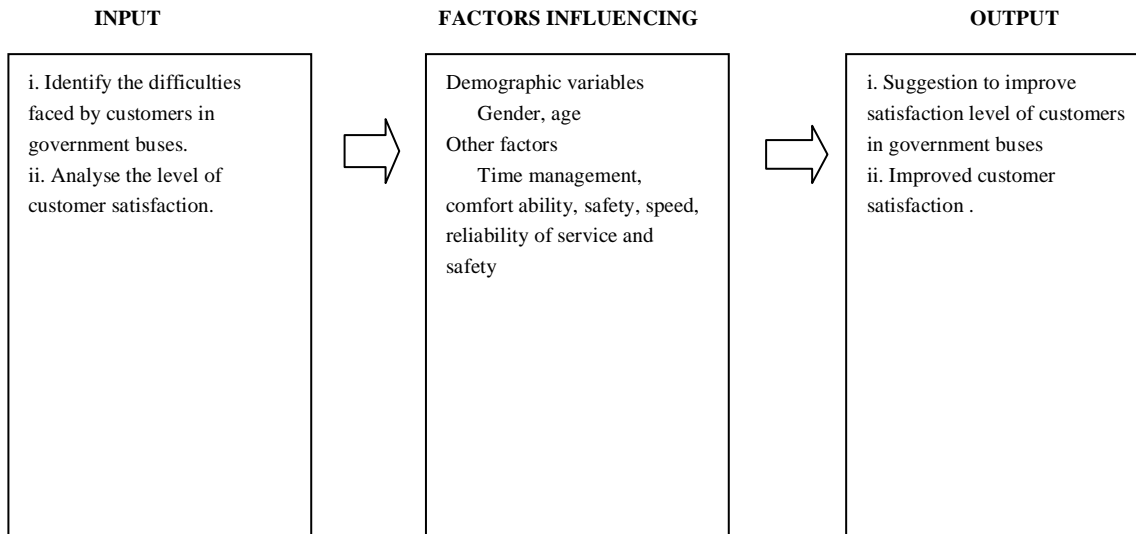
**INPUT**

i. Identify the difficulties faced by customers in government buses.
ii. Analyse the level of customer satisfaction.

**FACTORS INFLUENCING**

Demographic variables
Gender, age
Other factors
Time management, comfort ability, safety, speed, reliability of service and safety

**OUTPUT**

i. Suggestion to improve satisfaction level of customers in government buses
ii. Improved customer satisfaction .